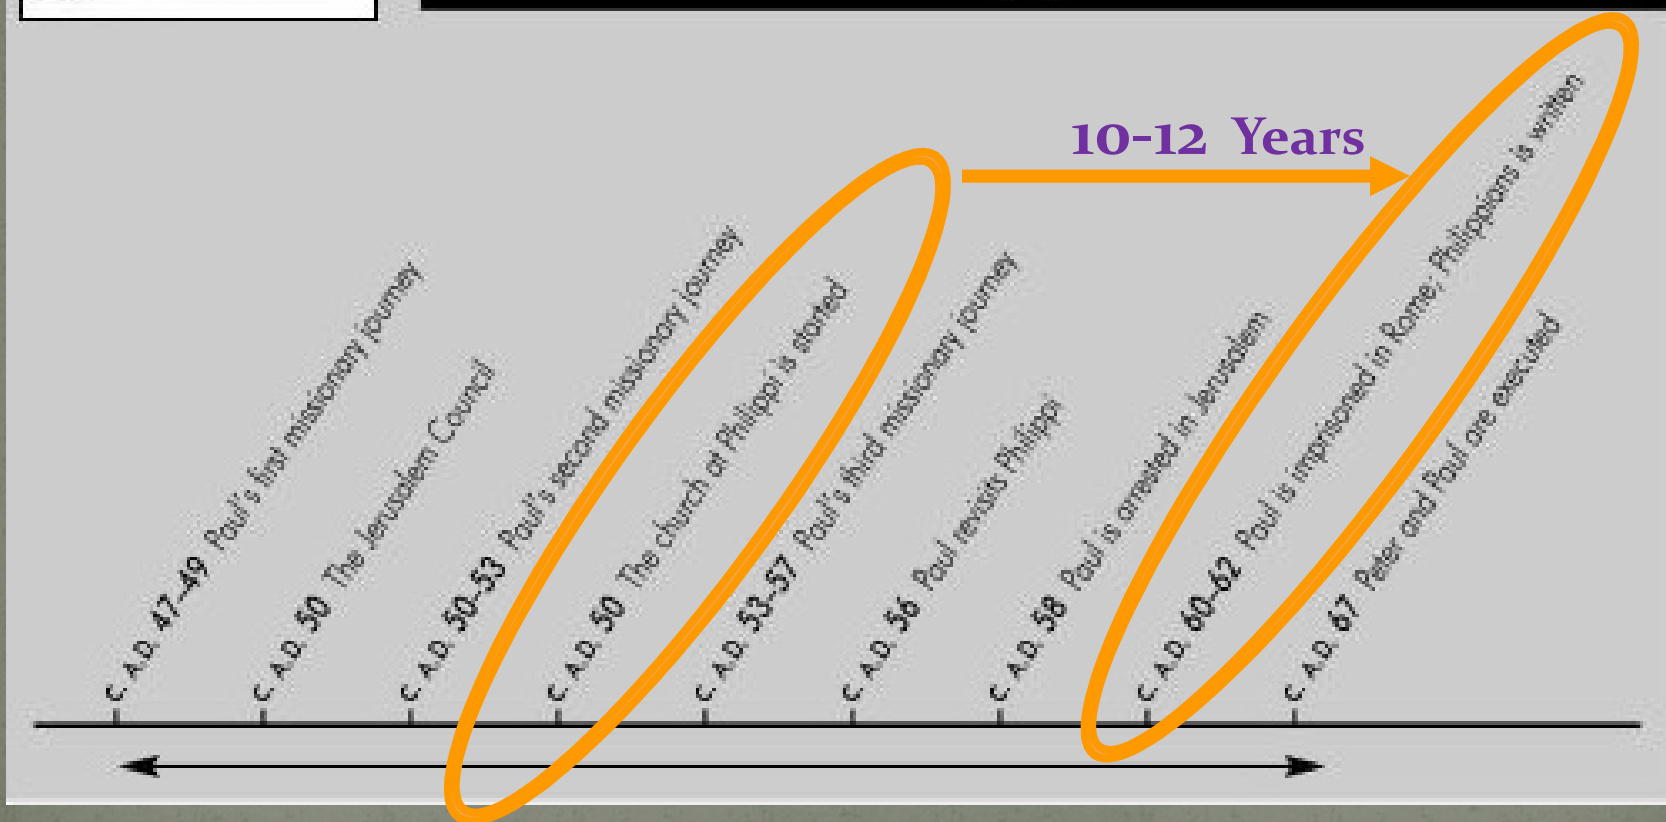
10-12 Years

c. A.D. 47–49 Paul's first missionary journey

c. A.D. 50 The Jerusalem Council

c. A.D. 50–53 Paul's second missionary journey

c. A.D. 50 The church at Philippi is started

c. A.D. 53–57 Paul's third missionary journey

c. A.D. 56 Paul revisits Philippi

c. A.D. 58 Paul is arrested in Jerusalem

c. A.D. 60–62 Paul is imprisoned in Rome; Philippians is written

c. A.D. 67 Peter and Paul are executed